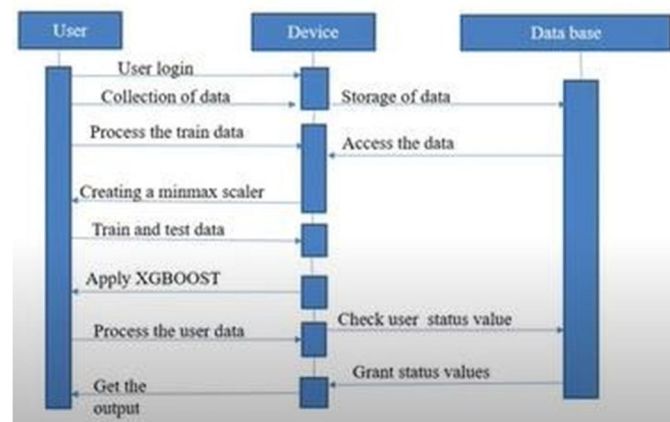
User

Device

Data base

User login

Collection of data

Storage of data

Process the train data

Access the data

Creating a minmax scaler

Train and test data

Apply XGBOOST

Process the user data

Check user status value

Grant status values

Get the output